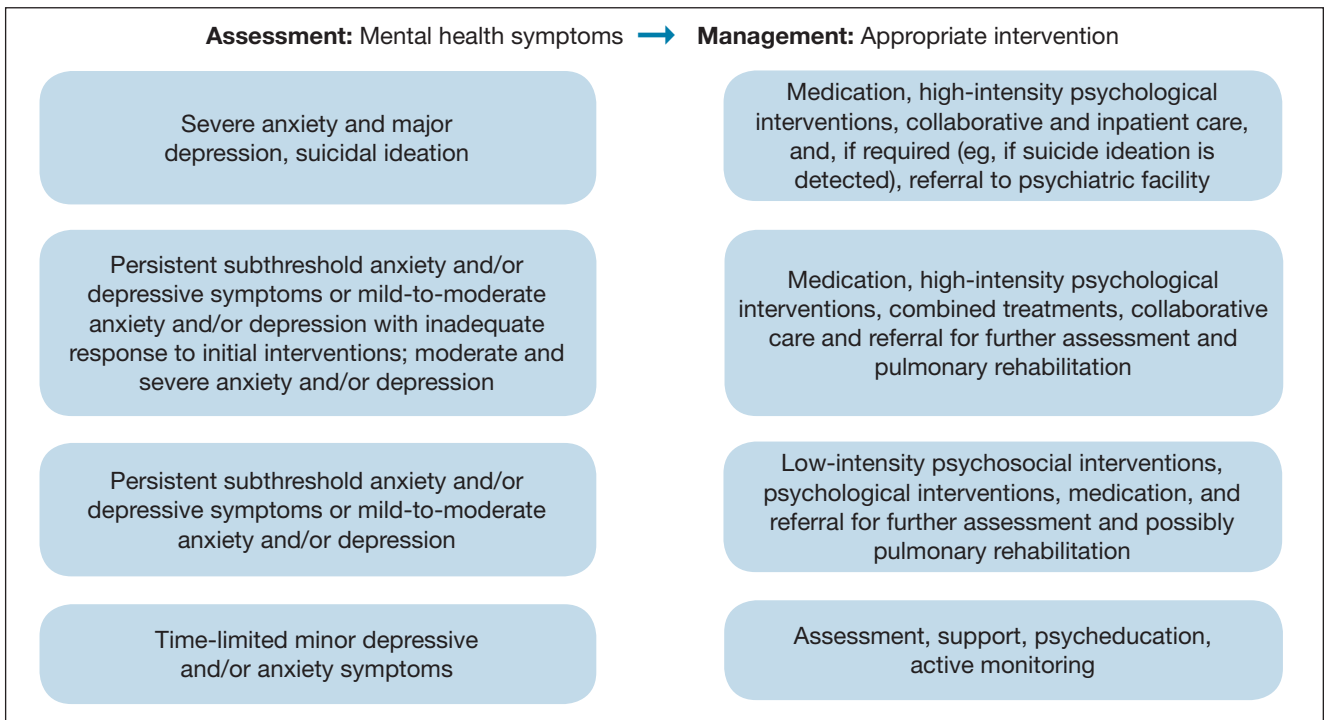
**Assessment:** Mental health symptoms → **Management:** Appropriate intervention

Severe anxiety and major depression, suicidal ideation

Medication, high-intensity psychological interventions, collaborative and inpatient care, and, if required (eg, if suicide ideation is detected), referral to psychiatric facility

Persistent subthreshold anxiety and/or depressive symptoms or mild-to-moderate anxiety and/or depression with inadequate response to initial interventions; moderate and severe anxiety and/or depression

Medication, high-intensity psychological interventions, combined treatments, collaborative care and referral for further assessment and pulmonary rehabilitation

Persistent subthreshold anxiety and/or depressive symptoms or mild-to-moderate anxiety and/or depression

Low-intensity psychosocial interventions, psychological interventions, medication, and referral for further assessment and possibly pulmonary rehabilitation

Time-limited minor depressive and/or anxiety symptoms

Assessment, support, psycheducation, active monitoring